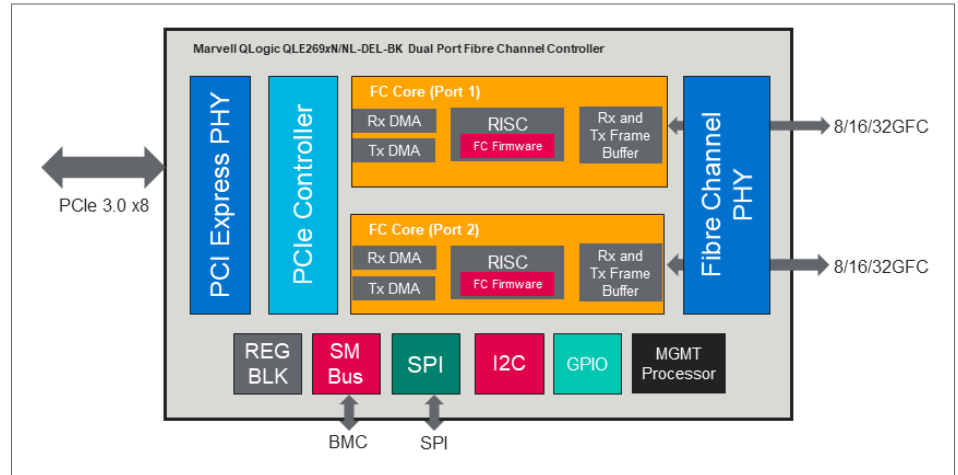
Marvell QLogic QLE269xN/NL-DEL-BK Dual Port Fibre Channel Controller

PCIe 3.0 x8

PCI Express PHY

PCIe Controller

FC Core (Port 1)

Rx DMA

Tx DMA

RISC

FC Firmware

Rx and Tx Frame Buffer

FC Core (Port 2)

Rx DMA

Tx DMA

RISC

FC Firmware

Rx and Tx Frame Buffer

Fibre Channel PHY

8/16/32GFC

8/16/32GFC

REG BLK

SM Bus

SPI

I2C

GPIO

MGMT Processor

BMC

SPI